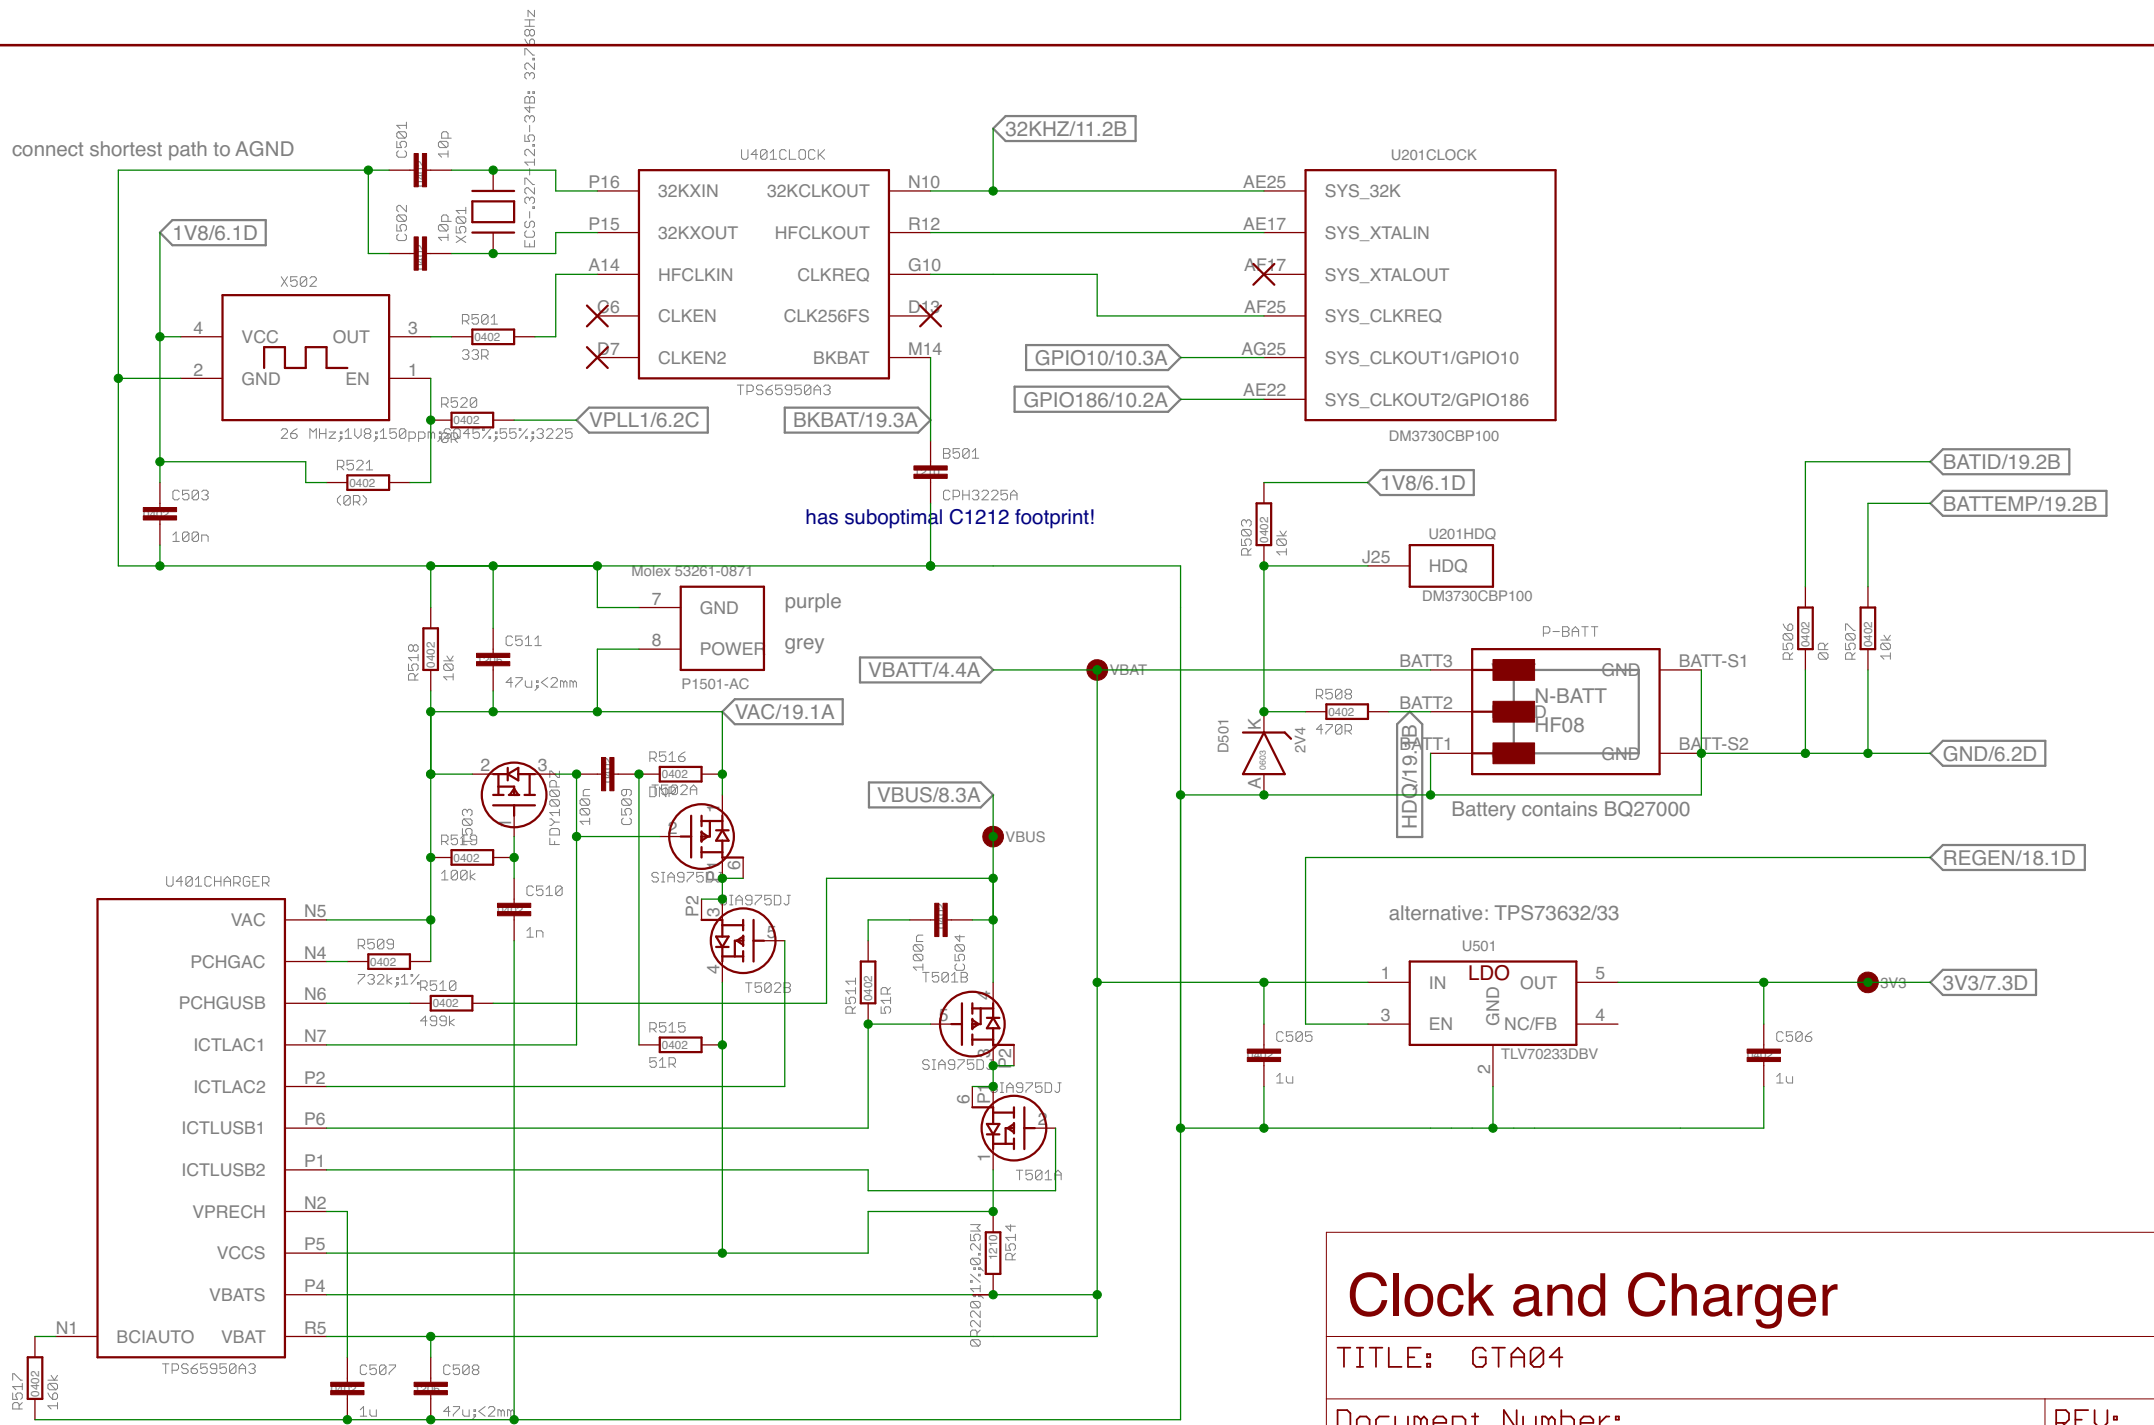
connect shortest path to AGND

C501 10p
C502 10p
X501
ECS-327-12.5-34B: 32.768Hz

U401CLOCK
P16 32KXIN 32KCLKOUT N10
P15 32KXOUT HFCLKOUT R12
A14 HFCLKIN CLKREQ G10
C6 CLKEN CLK256FS D12
D7 CLKEN2 BKBAT M14
TPS65950A3

32KHZ/11.2B

U201CLOCK
AE25 SYS_32K
AE17 SYS_XTALIN
AE17 SYS_XTALOUT
AF25 SYS_CLKREQ
AG25 SYS_CLKOUT1/GPIO10
AE22 SYS_CLKOUT2/GPIO186
DM3730CBP100

GPIO10/10.3A
GPIO186/10.2A

1V8/6.1D

X502
4 VCC OUT 3
2 GND EN 1
26 MHz;1V8;150ppm;45%;55%;3225

R501 0402 33R
R520 0402 0R
R521 0402 (0R)
C503 100n

VPLL1/6.2C
BKBAT/19.3A

B501 CPH3225A
has suboptimal C1212 footprint!

Molex 53261-0871
7 GND purple
8 POWER grey
P1501-AC

R518 0402 10k
C511 47u;<2mm

VAC/19.1A
VBATT/4.4A
VBAT

1V8/6.1D
R503 0402 10k
J25 HDQ
U201HDQ
DM3730CBP100

BATID/19.2B
BATTEMP/19.2B

P-BATT
BATT3 GND BATT-S1
N-BATT
BATT2 HF08
BATT1 GND BATT-S2
R508 0402 470R
D501 K A 2V4
HDQ/19.3B
Battery contains BQ27000

R506 0402 0R
R507 0402 10k
GND/6.2D

T503 FDY100PZ
2 3
C509 100n
R516 0402 DNP
T502A
R519 0402 100k
C510 1n
SIA975DJ
P2 3 SIA975DJ 5 4 T502B 6

VBUS/8.3A
VBUS

U401CHARGER
VAC N5
PCHGAC N4
PCHGUSB N6
ICTLAC1 N7
ICTLAC2 P2
ICTLUSB1 P6
ICTLUSB2 P1
VPRECH N2
VCCS P5
VBATS P4
N1 BCIAUTO VBAT R5
TPS65950A3

R509 0402 732k;1%
R510 0402 499k
R515 0402 51R

R511 0402 51R
100n C504
T501B
SIA975DJ
P2 SIA975DJ
6 T501A 1 2

R514 1210 0R220;1%;0.25W

R517 0402 160k
C507 1u
C508 47u;<2mm

REGEN/18.1D
alternative: TPS73632/33
U501
1 IN LDO OUT 5
3 EN GND NC/FB 4
2
TLV70233DBV
C505 1u
C506 1u
3V3
3V3/7.3D

Clock and Charger
TITLE: GTA04
Document Number:
REV: